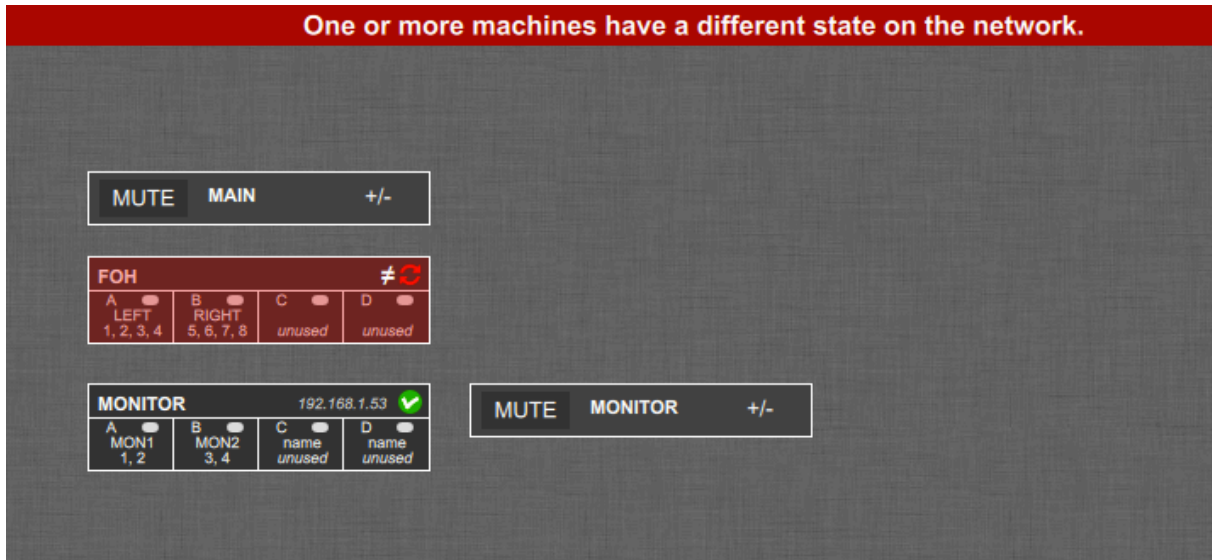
One or more machines have a different state on the network.

MUTE MAIN +/-

FOH ≠

A LEFT 1, 2, 3, 4

B RIGHT 5, 6, 7, 8

C unused

D unused

MONITOR 192.168.1.53

A MON1 1, 2

B MON2 3, 4

C name unused

D name unused

MUTE MONITOR +/-